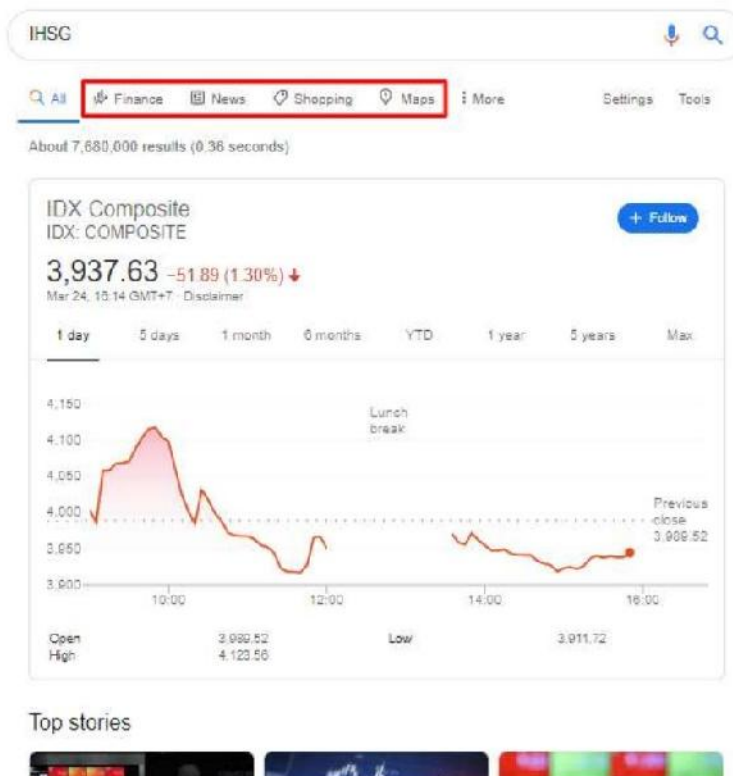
IHSG

All Finance News Shopping Maps More Settings Tools

About 7,680,000 results (0.36 seconds)

IDX Composite
IDX: COMPOSITE

+ Follow

3,937.63 −51.89 (1.30%)
Mar 24, 16:14 GMT+7 · Disclaimer

1 day 5 days 1 month 6 months YTD 1 year 5 years Max

4,150
4,100
4,050
4,000
3,950
3,900

Lunch break

Previous close 3,989.52

10:00 12:00 14:00 16:00

| Open | 3,989.52 | Low | 3,911.72 |
|---|---|---|---|
| High | 4,123.56 | | |

Top stories